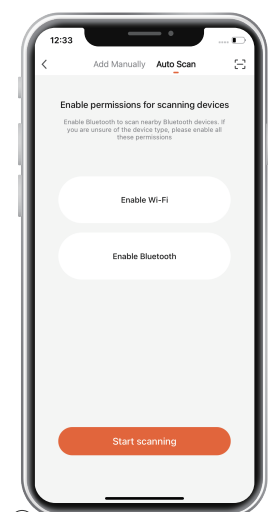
12:33

Add Manually Auto Scan

Enable permissions for scanning devices

Enable Bluetooth to scan nearby Bluetooth devices. If you are unsure of the device type, please enable all these permissions

Enable Wi-Fi

Enable Bluetooth

Start scanning